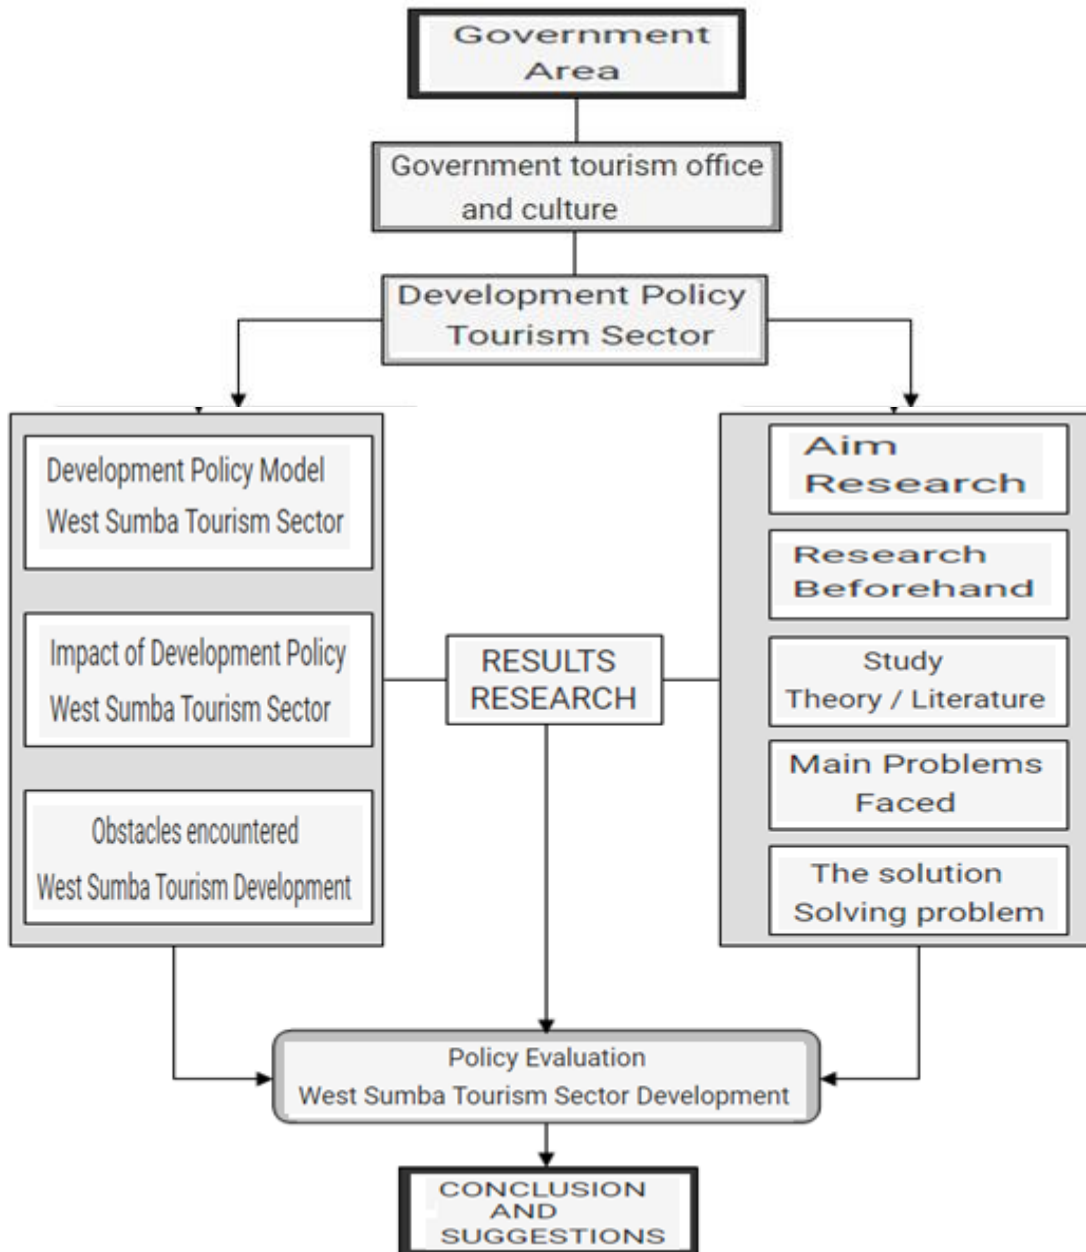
Government Area

Government tourism office and culture

Development Policy Tourism Sector

Development Policy Model West Sumba Tourism Sector

Impact of Development Policy West Sumba Tourism Sector

Obstacles encountered West Sumba Tourism Development

RESULTS RESEARCH

Aim Research

Research Beforehand

Study Theory / Literature

Main Problems Faced

The solution Solving problem

Policy Evaluation West Sumba Tourism Sector Development

CONCLUSION AND SUGGESTIONS